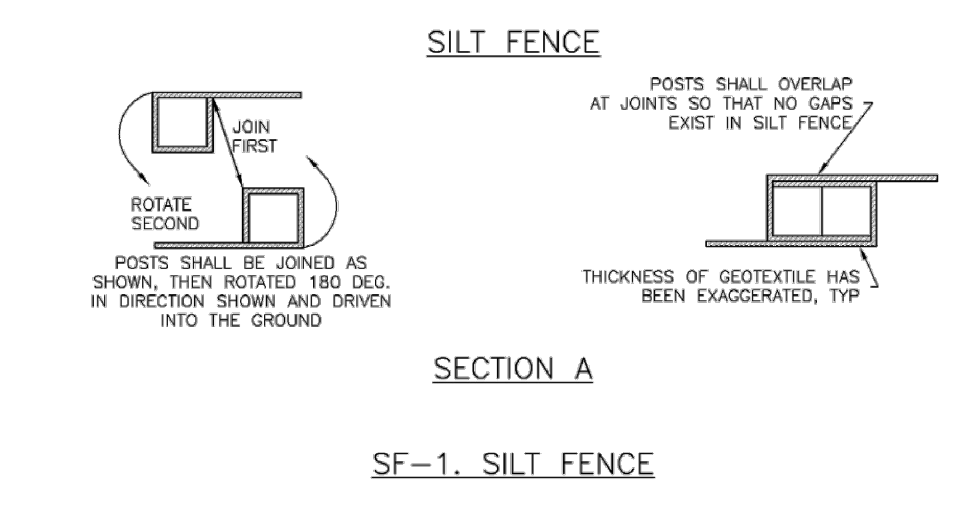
SILT FENCE

JOIN FIRST

ROTATE SECOND

POSTS SHALL BE JOINED AS SHOWN, THEN ROTATED 180 DEG. IN DIRECTION SHOWN AND DRIVEN INTO THE GROUND

POSTS SHALL OVERLAP AT JOINTS SO THAT NO GAPS EXIST IN SILT FENCE

THICKNESS OF GEOTEXTILE HAS BEEN EXAGGERATED, TYP

SECTION A

SF–1. SILT FENCE